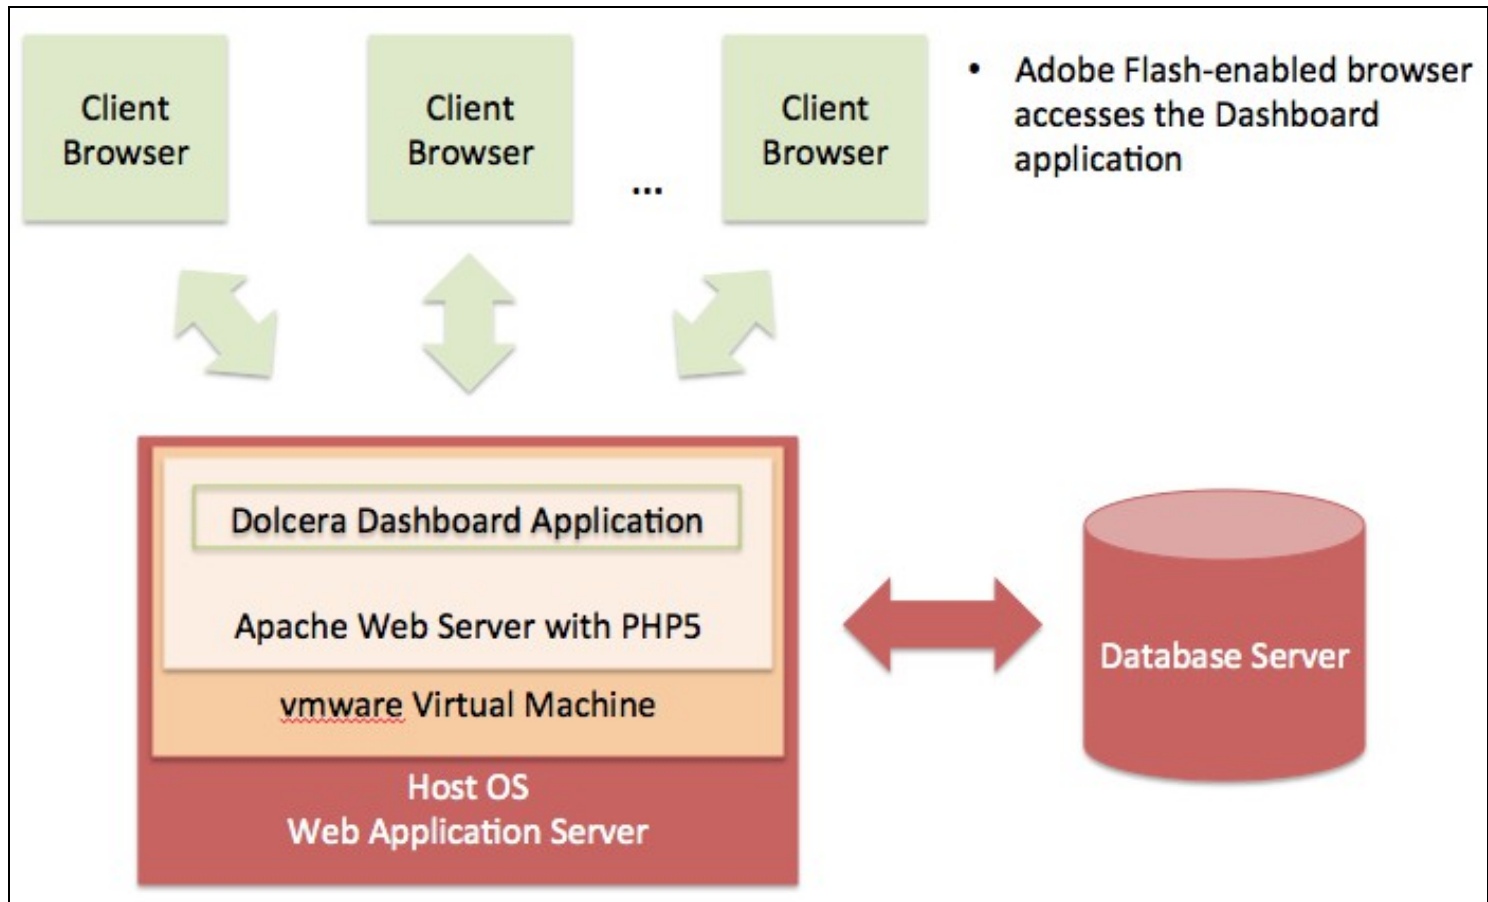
Client Browser

Client Browser

...

Client Browser

• Adobe Flash-enabled browser accesses the Dashboard application

Dolcera Dashboard Application

Apache Web Server with PHP5

vmware Virtual Machine

Host OS
Web Application Server

Database Server